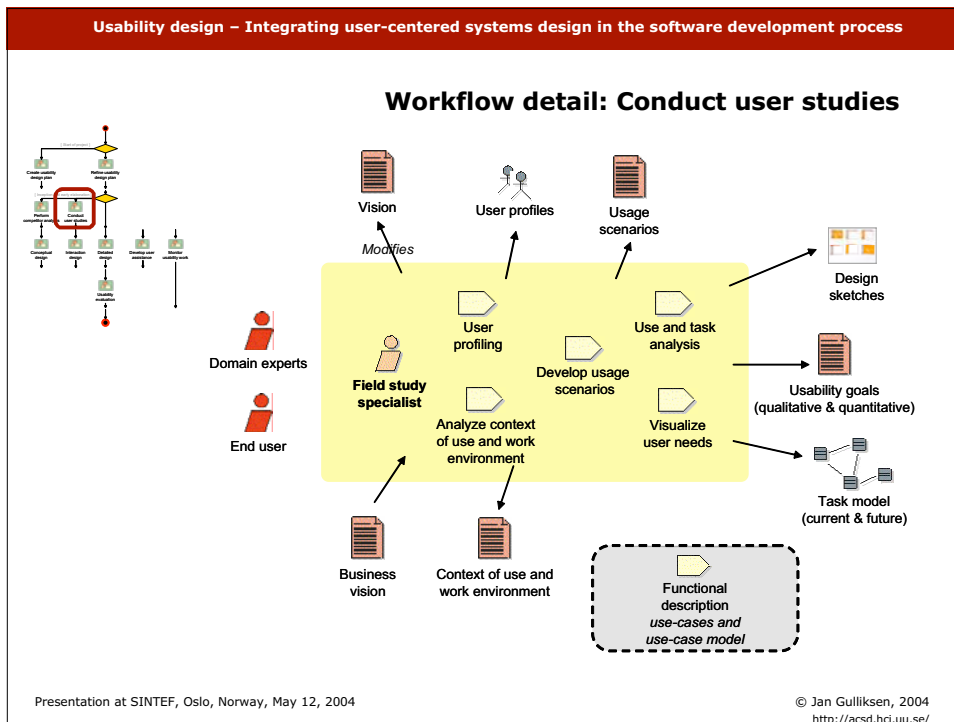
Usability design – Integrating user-centered systems design in the software development process

Workflow detail: Conduct user studies

[Start of project]

Create usability design plan

Refine usability design plan

Perform competing analysis

Conduct user studies

Conceptual design

Interaction design

Detailed design

Develop user assistance

Monitor usability work

Usability evaluation

Vision

Modifies

User profiles

Usage scenarios

Design sketches

Domain experts

End user

Field study specialist

User profiling

Develop usage scenarios

Use and task analysis

Usability goals (qualitative & quantitative)

Analyze context of use and work environment

Visualize user needs

Task model (current & future)

Business vision

Context of use and work environment

Functional description
use-cases and use-case model

Presentation at SINTEF, Oslo, Norway, May 12, 2004

© Jan Gulliksen, 2004
http://acsd.hci.uu.se/